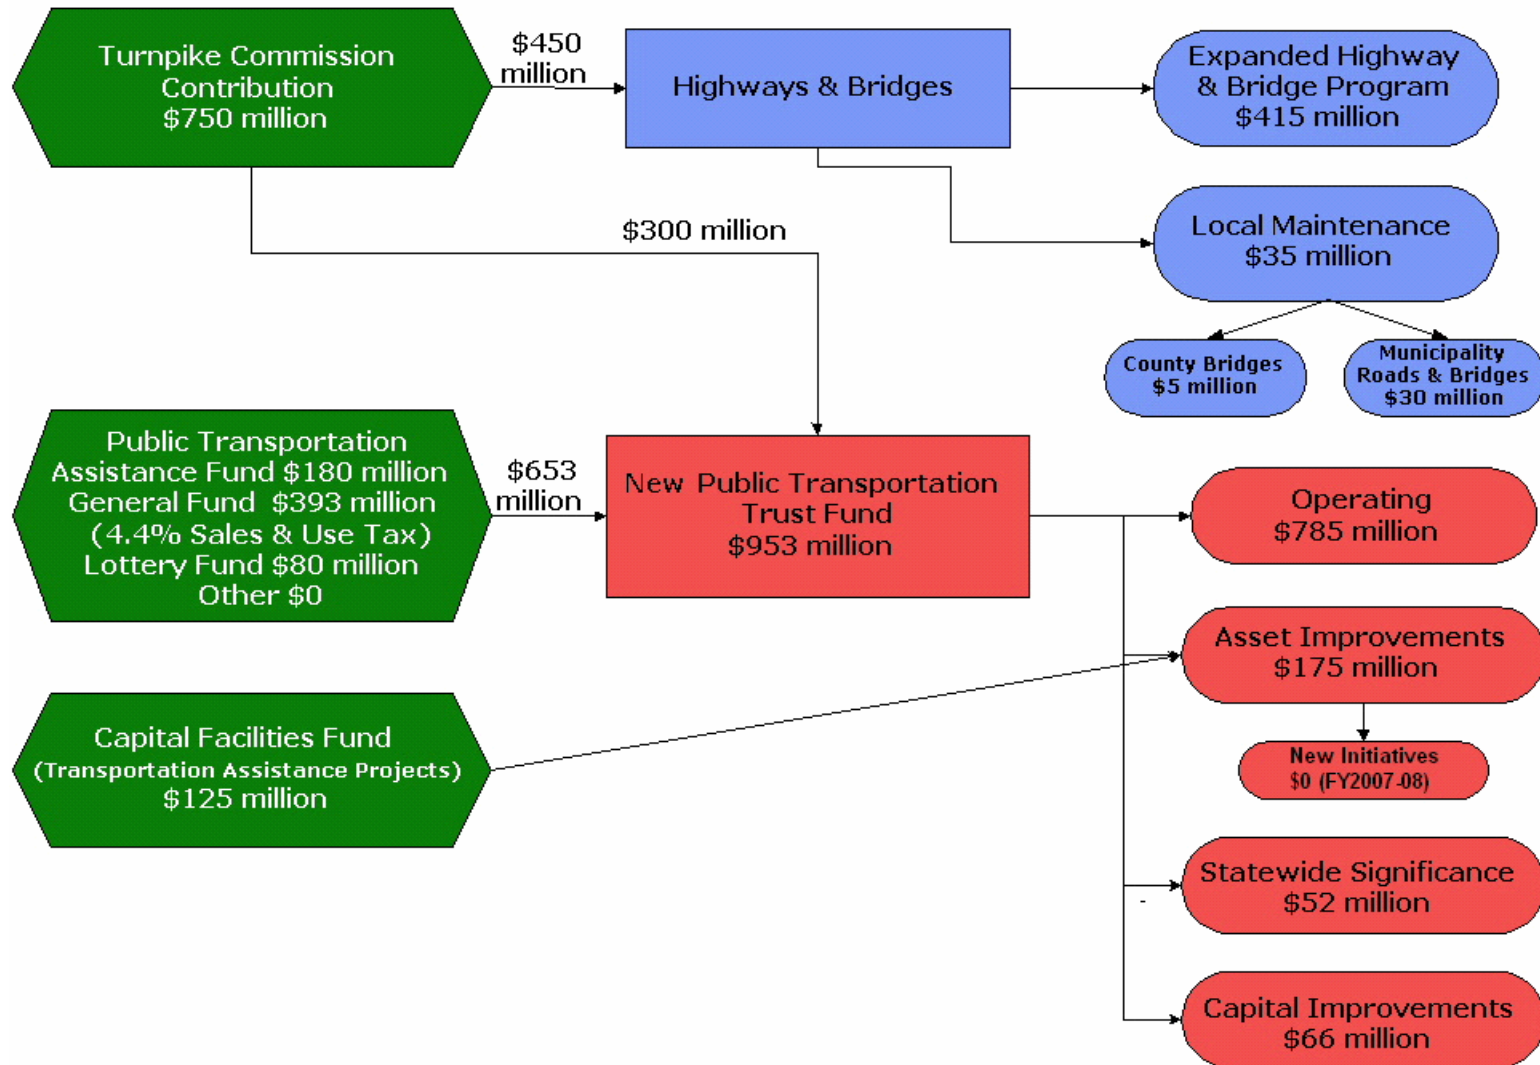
Turnpike Commission Contribution $750 million

$450 million

Highways & Bridges

Expanded Highway & Bridge Program $415 million

$300 million

Local Maintenance $35 million

County Bridges $5 million

Municipality Roads & Bridges $30 million

Public Transportation Assistance Fund $180 million
General Fund $393 million
(4.4% Sales & Use Tax)
Lottery Fund $80 million
Other $0

$653 million

New Public Transportation Trust Fund $953 million

Operating $785 million

Asset Improvements $175 million

New Initiatives $0 (FY2007-08)

Capital Facilities Fund (Transportation Assistance Projects) $125 million

Statewide Significance $52 million

Capital Improvements $66 million